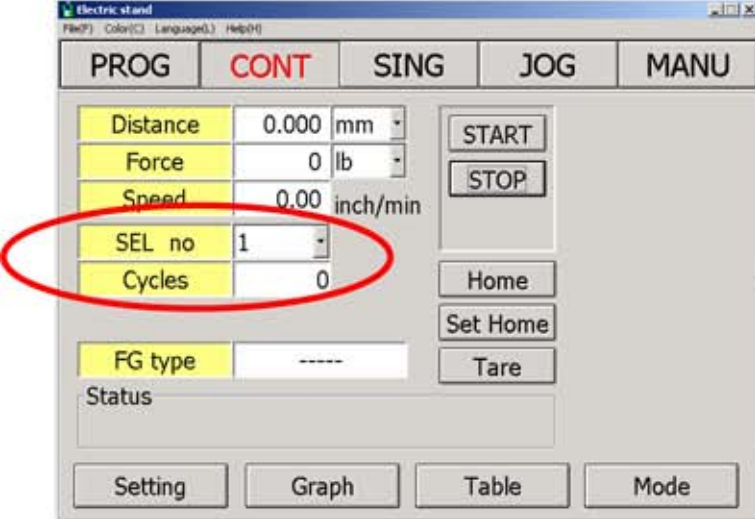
Electric stand
File(F) Color(C) Language(L) Help(H)
PROG CONT SING JOG MANU

| Distance | 0.000 | mm |
|---|---|---|
| Force | 0 | lb |
| Speed | 0.00 | inch/min |
| SEL no | 1 | |
| Cycles | 0 | |

START
STOP
Home
Set Home
Tare

FG type -----
Status

Setting Graph Table Mode